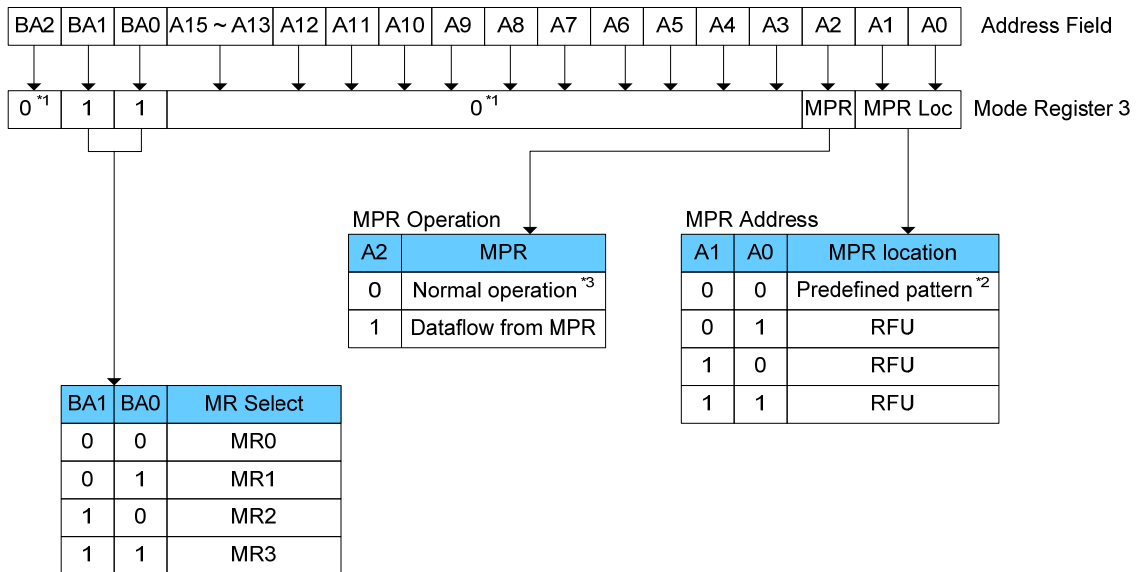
| BA2 | BA1 | BA0 | A15 ~ A13 | A12 | A11 | A10 | A9 | A8 | A7 | A6 | A5 | A4 | A3 | A2 | A1 | A0 |
|---|---|---|---|---|---|---|---|---|---|---|---|---|---|---|---|---|

Address Field

| $0^{*1}$ | 1 | 1 | $0^{*1}$ | MPR | MPR Loc |
|---|---|---|---|---|---|

Mode Register 3

MPR Operation

| A2 | MPR |
|---|---|
| 0 | Normal operation $^{*3}$ |
| 1 | Dataflow from MPR |

MPR Address

| A1 | A0 | MPR location |
|---|---|---|
| 0 | 0 | Predefined pattern $^{*2}$ |
| 0 | 1 | RFU |
| 1 | 0 | RFU |
| 1 | 1 | RFU |

| BA1 | BA0 | MR Select |
|---|---|---|
| 0 | 0 | MR0 |
| 0 | 1 | MR1 |
| 1 | 0 | MR2 |
| 1 | 1 | MR3 |